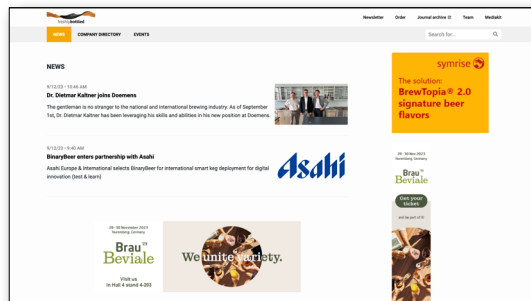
Newsletter Order Journal archive Team Mediakit

NEWS COMPANY DIRECTORY EVENTS

Search for...

NEWS

9/12/23 • 10:46 AM
Dr. Dietmar Kaltner joins Doemens

The gentleman is no stranger to the national and international brewing industry. As of September 1st, Dr. Dietmar Kaltner has been leveraging his skills and abilities in his new position at Doemens.

9/12/23 • 9:40 AM
BinaryBeer enters partnership with Asahi

Asahi Europe & International selects BinaryBeer for international smart keg deployment for digital innovation (test & learn)

Asahi

28 - 30 November 2023
Nuremberg, Germany
Brau Beviale
Visit us in Hall 4 stand 4-203
We unite variety.

symrise
The solution:
BrewTopia® 2.0
signature beer
flavors

28 - 30 Nov 2023
Nuremberg, Germany
Brau Beviale
Get your ticket
and be a part of it!